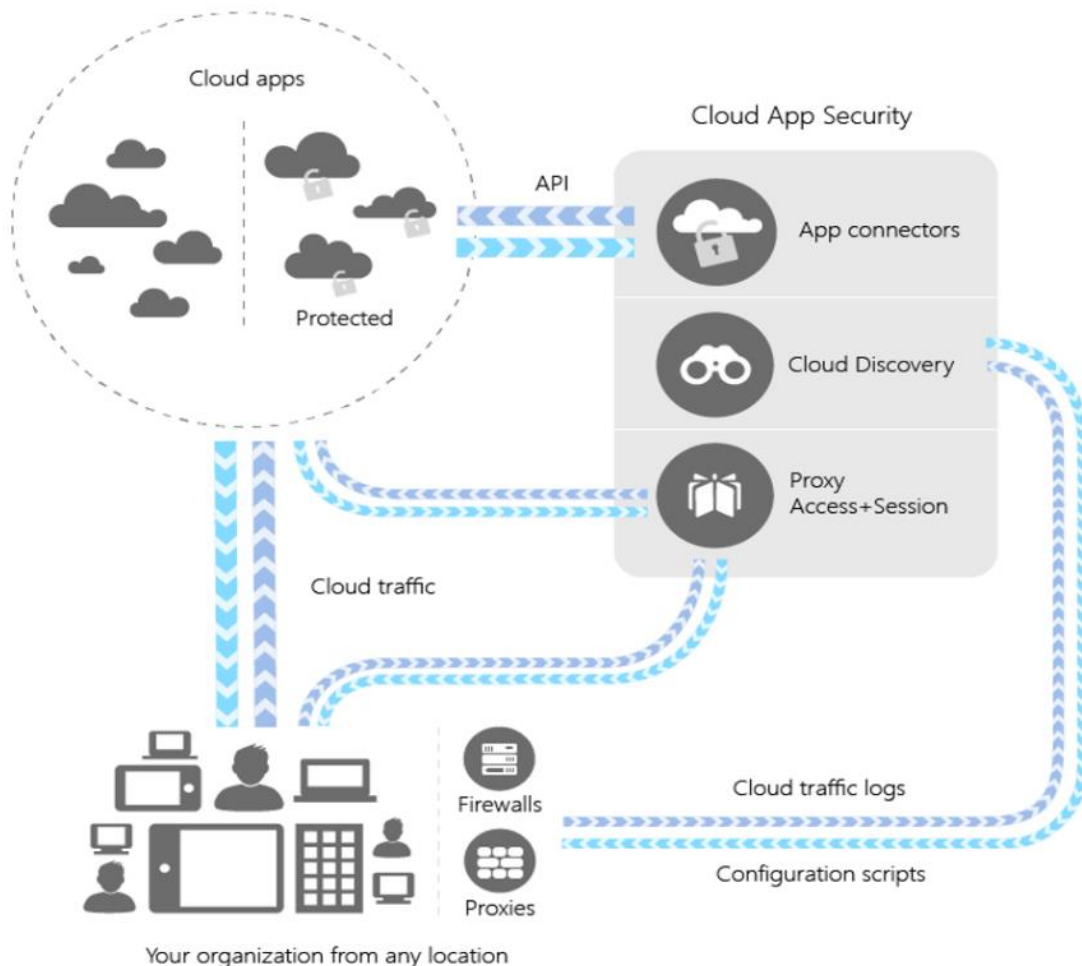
Cloud apps

Protected

Cloud App Security

API

App connectors

Cloud Discovery

Proxy
Access+Session

Cloud traffic

Firewalls

Proxies

Cloud traffic logs

Configuration scripts

Your organization from any location